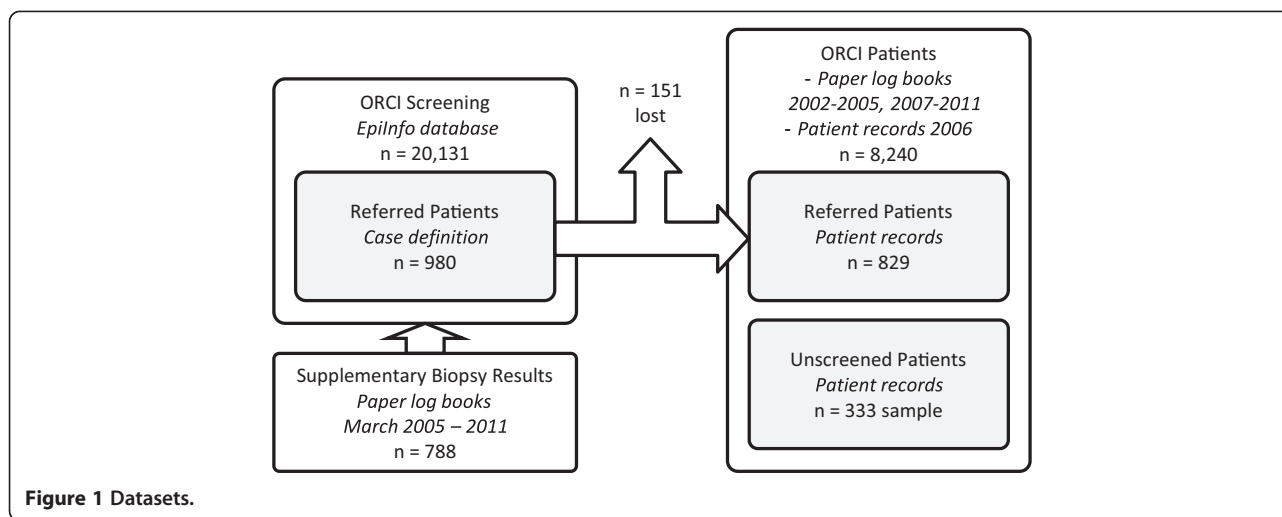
ORCI Screening
EpiInfo database
n = 20,131

Referred Patients
Case definition
n = 980

n = 151
lost

ORCI Patients
- Paper log books
2002-2005, 2007-2011
- Patient records 2006
n = 8,240

Referred Patients
Patient records
n = 829

Unscreened Patients
Patient records
n = 333 sample

Supplementary Biopsy Results
Paper log books
March 2005 – 2011
n = 788

Figure 1 Datasets.